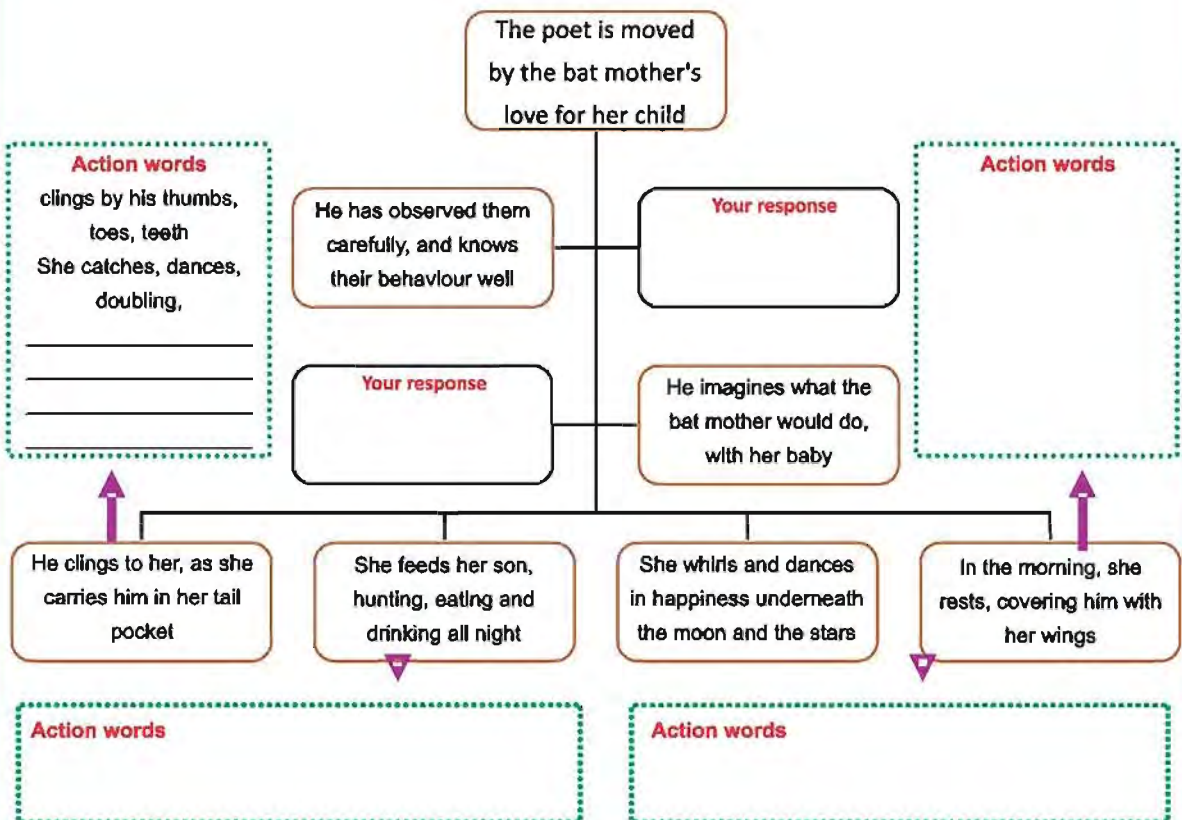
The poet is moved by the bat mother's love for her child

Action words
clings by his thumbs, toes, teeth
She catches, dances, doubling,
________
________
________
________

He has observed them carefully, and knows their behaviour well

Your response

Action words

Your response

He imagines what the bat mother would do, with her baby

He clings to her, as she carries him in her tail pocket

She feeds her son, hunting, eating and drinking all night

She whirls and dances in happiness underneath the moon and the stars

In the morning, she rests, covering him with her wings

Action words

Action words